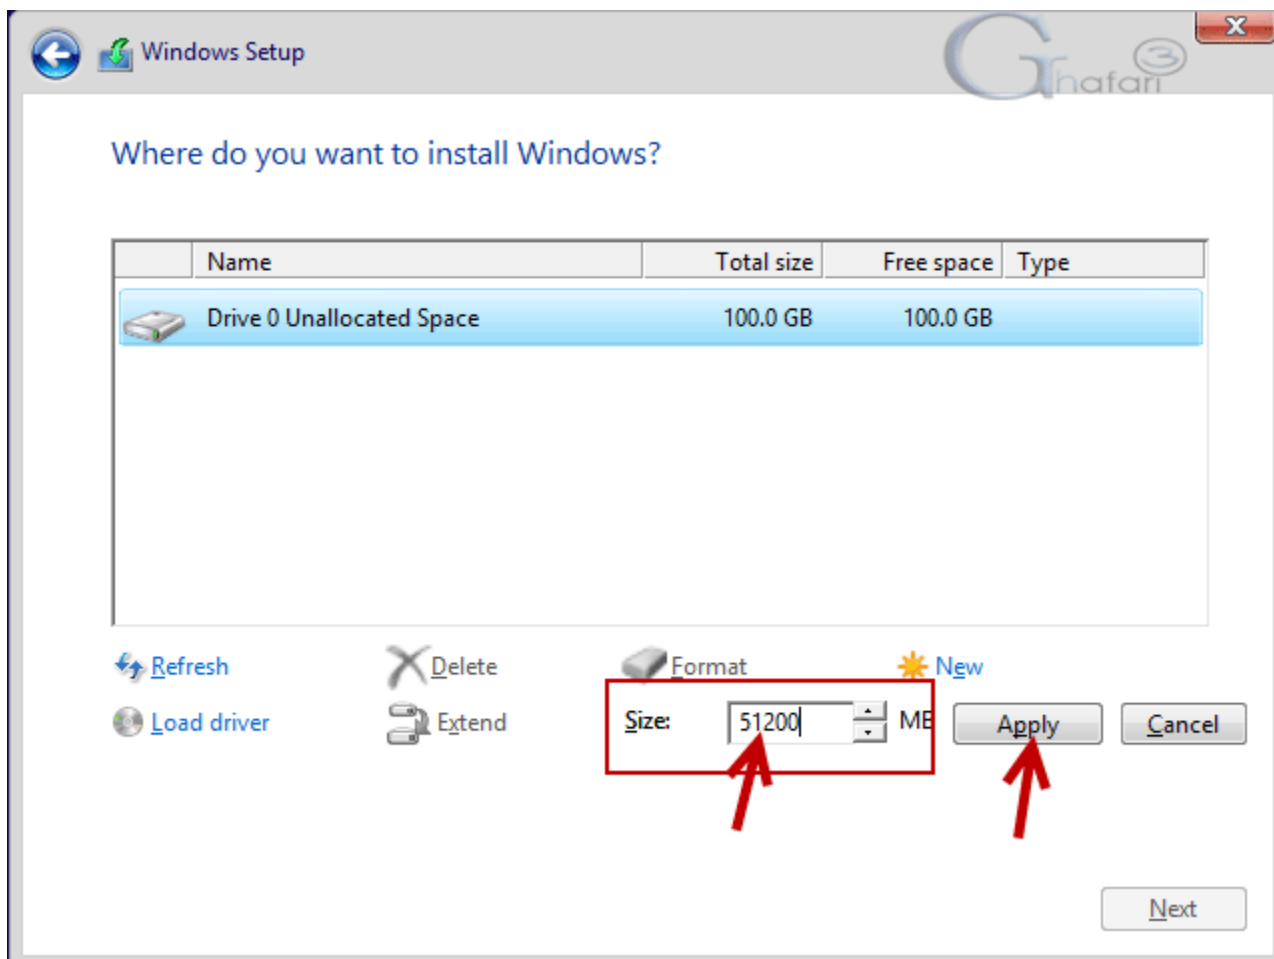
Windows Setup

Ghafari

Where do you want to install Windows?

| | Name | Total size | Free space | Type |
|---|---|---|---|---|
| | Drive 0 Unallocated Space | 100.0 GB | 100.0 GB | |

Refresh
Delete
Format
New
Load driver
Extend
Size: 51200 MB
Apply
Cancel

Next